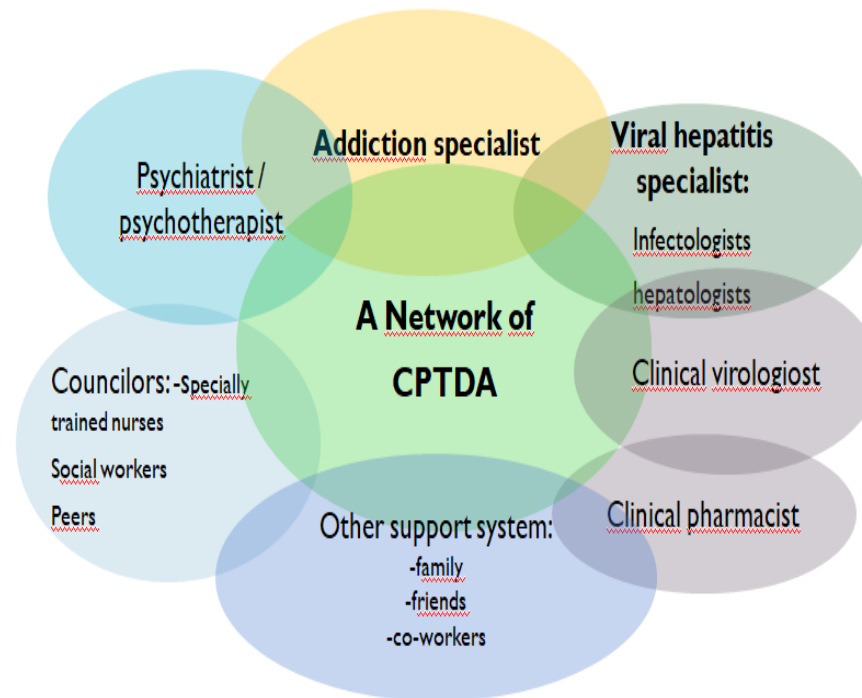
Addiction specialist

Viral hepatitis specialist:

Infectologists

hepatologists

Psychiatrist / psychotherapist

A Network of CPTDA

Clinical virologiost

Councilors: -Specially trained nurses

Social workers

Peers

Clinical pharmacist

Other support system:

-family

-friends

-co-workers